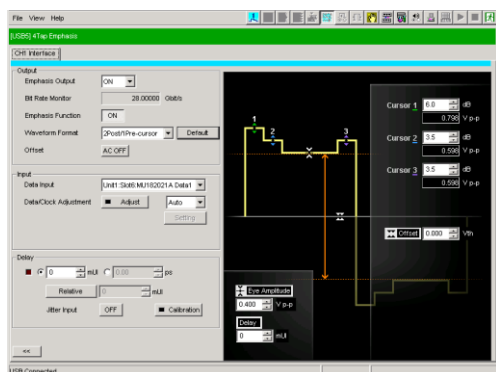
File View Help

[USB5] 4Tap Emphasis

CH1 Interface

Output
Emphasis Output ON
Bit Rate Monitor 28.00000 Gbit/s
Emphasis Function ON
Waveform Format 2Post/1Pre-cursor Default
Offset AC OFF

Input
Data Input Unit1:Slot6:MU182021A Data1
Data/Clock Adjustment Adjust Auto
Setting

Delay
0 mUI 0.00 ps
Relative 0 mUI
Jitter Input OFF Calibration

<<

1
2
3

Cursor 1 6.0 dB
0.798 V p-p
Cursor 2 3.5 dB
0.598 V p-p
Cursor 3 3.5 dB
0.598 V p-p

Offset 0.000 Vth

Eye Amplitude
0.400 V p-p
Delay
0 mUI

USB Connected